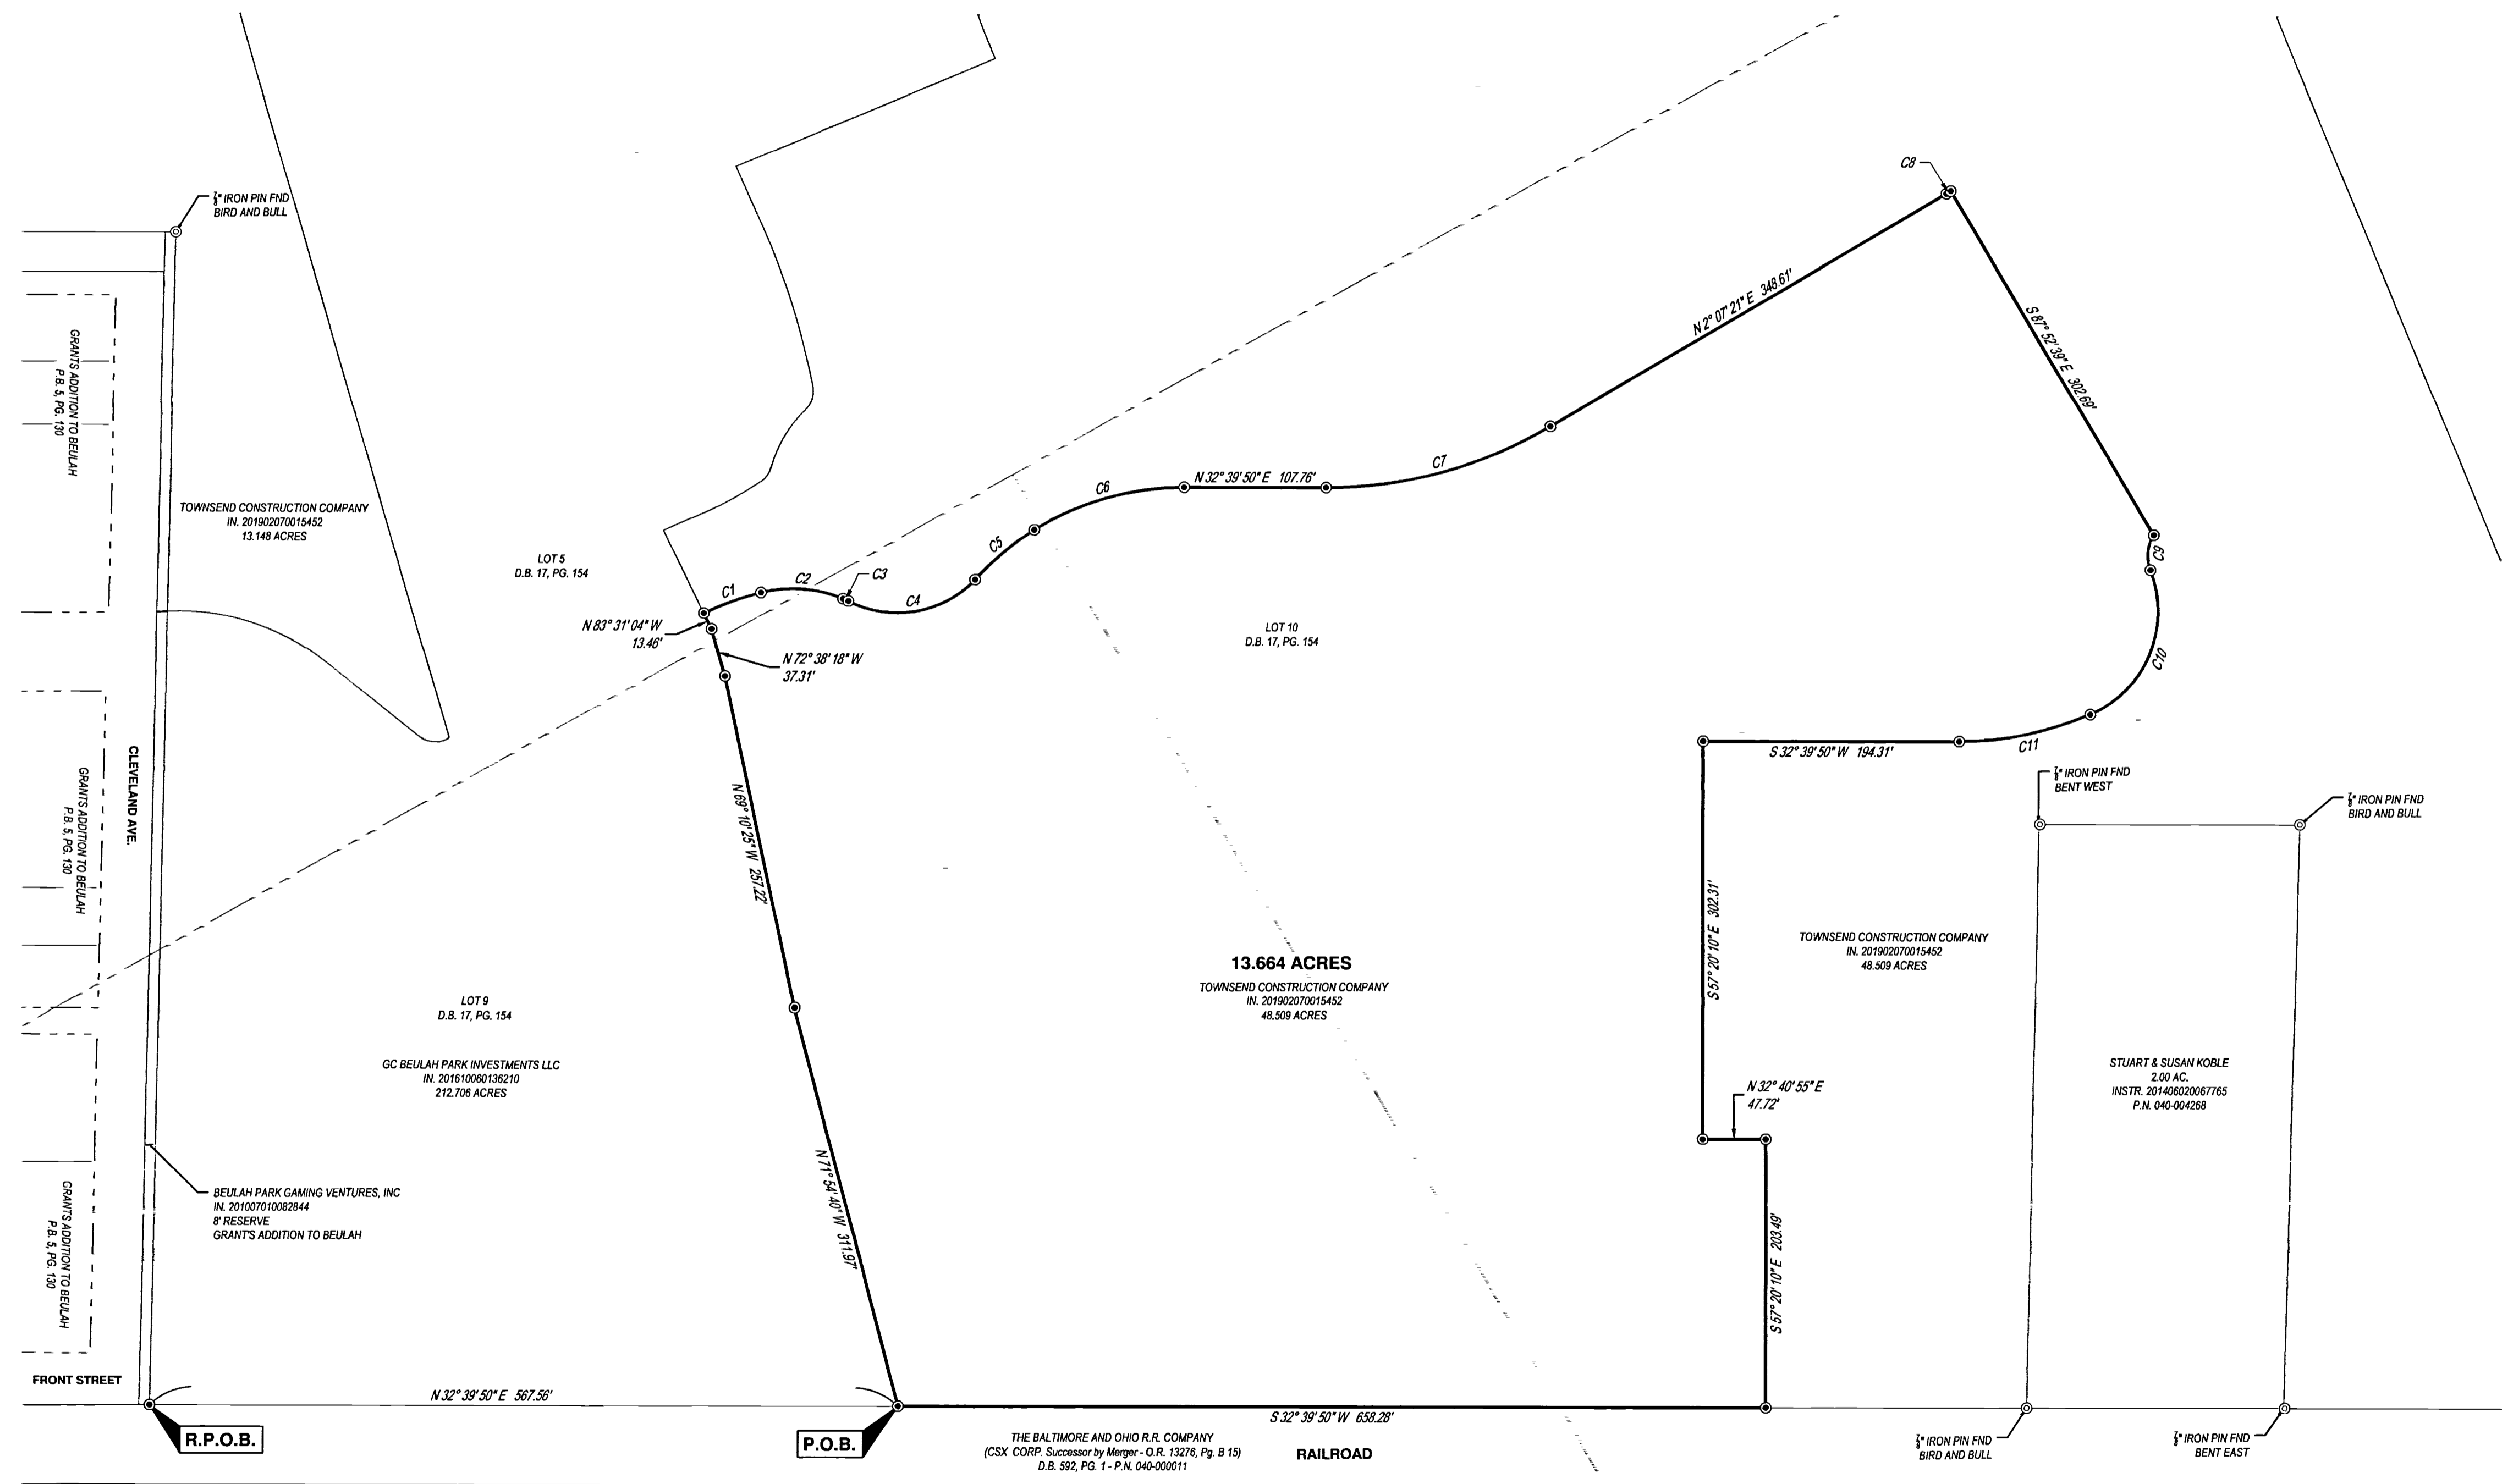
$\frac{7}{8}$" IRON PIN FND
BIRD AND BULL

C8

GRANTS ADDITION TO BEULAH
P.B. 5, PG. 130

N 2° 07' 21" E 348.61'

S 87° 52' 39" E 302.69'

TOWNSEND CONSTRUCTION COMPANY
IN. 201902070015452
13.148 ACRES

C7

N 32° 39' 50" E 107.76'

C6

C5

LOT 5
D.B. 17, PG. 154

C1 C2 C3

C4

C9

N 83° 31' 04" W
13.46'

LOT 10
D.B. 17, PG. 154

N 72° 38' 18" W
37.31'

C10

S 32° 39' 50" W 194.31'

C11

CLEVELAND AVE.

GRANTS ADDITION TO BEULAH
P.B. 5, PG. 130

N 69° 10' 25" W 257.22'

$\frac{7}{8}$" IRON PIN FND
BENT WEST

$\frac{7}{8}$" IRON PIN FND
BIRD AND BULL

S 57° 20' 10" E 302.31'

TOWNSEND CONSTRUCTION COMPANY
IN. 201902070015452
48.509 ACRES

13.664 ACRES
TOWNSEND CONSTRUCTION COMPANY
IN. 201902070015452
48.509 ACRES

LOT 9
D.B. 17, PG. 154

GC BEULAH PARK INVESTMENTS LLC
IN. 201610060136210
212.706 ACRES

STUART & SUSAN KOBLE
2.00 AC.
INSTR. 201406020067765
P.N. 040-004268

N 32° 40' 55" E
47.72'

BEULAH PARK GAMING VENTURES, INC
IN. 201007010082844
8' RESERVE
GRANT'S ADDITION TO BEULAH

N 71° 54' 40" W 311.97'

S 57° 20' 10" E 203.49'

GRANTS ADDITION TO BEULAH
P.B. 5, PG. 130

FRONT STREET

N 32° 39' 50" E 567.56'

S 32° 39' 50" W 658.28'

R.P.O.B.

P.O.B.

THE BALTIMORE AND OHIO R.R. COMPANY
(CSX CORP. Successor by Merger - O.R. 13276, Pg. B 15)
D.B. 592, PG. 1 - P.N. 040-000011

RAILROAD

$\frac{7}{8}$" IRON PIN FND
BIRD AND BULL

$\frac{7}{8}$" IRON PIN FND
BENT EAST